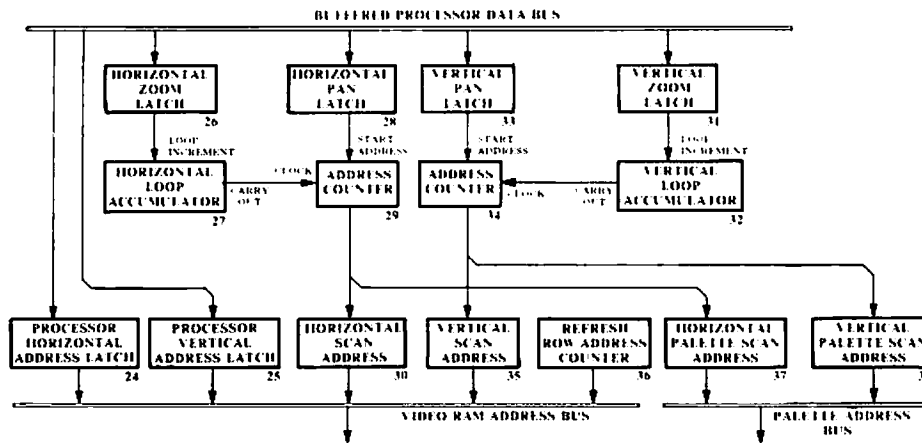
BUFFERED PROCESSOR DATA BUS

HORIZONTAL ZOOM LATCH 26

HORIZONTAL PAN LATCH 28

VERTICAL PAN LATCH 33

VERTICAL ZOOM LATCH 31

LOOP INCREMENT

START ADDRESS

START ADDRESS

LOOP INCREMENT

HORIZONTAL LOOP ACCUMULATOR 27

CARRY OUT

CLOCK

ADDRESS COUNTER 29

ADDRESS COUNTER 34

CLOCK

CARRY OUT

VERTICAL LOOP ACCUMULATOR 32

PROCESSOR HORIZONTAL ADDRESS LATCH 24

PROCESSOR VERTICAL ADDRESS LATCH 25

HORIZONTAL SCAN ADDRESS 30

VERTICAL SCAN ADDRESS 35

REFRESH ROW ADDRESS COUNTER 36

HORIZONTAL PALETTE SCAN ADDRESS 37

VERTICAL PALETTE SCAN ADDRESS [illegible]

VIDEO RAM ADDRESS BUS

PALETTE ADDRESS BUS